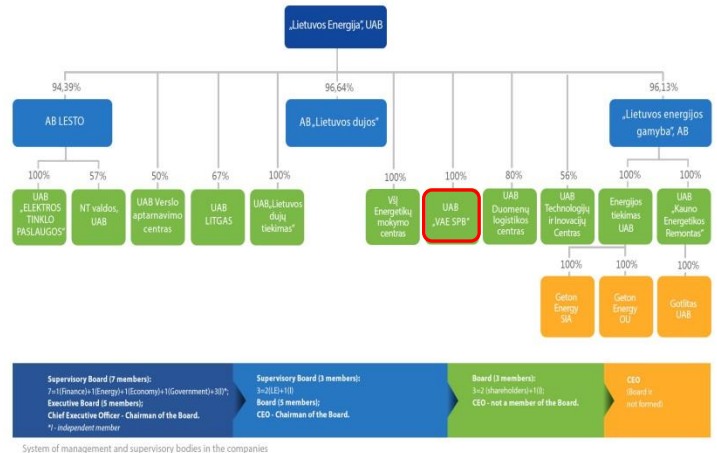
„Lietuvos Energija", UAB

94,39%

96,64%

96,13%

AB LESTO

AB „Lietuvos dujos"

„Lietuvos energijos gamyba", AB

100%

57%

50%

67%

100%

100%

100%

80%

56%

100%

100%

UAB „ELEKTROS TINKLO PASLAUGOS"

NT valdos, UAB

UAB Verslo aptarnavimo centras

UAB LITGAS

UAB „Lietuvos dujų tiekimas"

VšĮ Energetikų mokymo centras

UAB „VAE SPB"

UAB Duomenų logistikos centras

UAB Technologijų ir Inovacijų Centras

Energijos tiekimas UAB

UAB „Kauno Energetikos Remontas"

100%

100%

100%

Geton Energy SIA

Geton Energy OÜ

Gotlitas UAB

Supervisory Board (7 members):
7=1(Finance)+1(Energy)+1(Economy)+1(Government)+3(I)*;
Executive Board (5 members);
Chief Executive Officer - Chairman of the Board.
*I - independent member

Supervisory Board (3 members):
3=2(LE)+1(I)
Board (5 members);
CEO - Chairman of the Board.

Board (3 members):
3=2 (shareholders)+1(I);
CEO - not a member of the Board.

CEO
(Board is not formed)

System of management and supervisory bodies in the companies